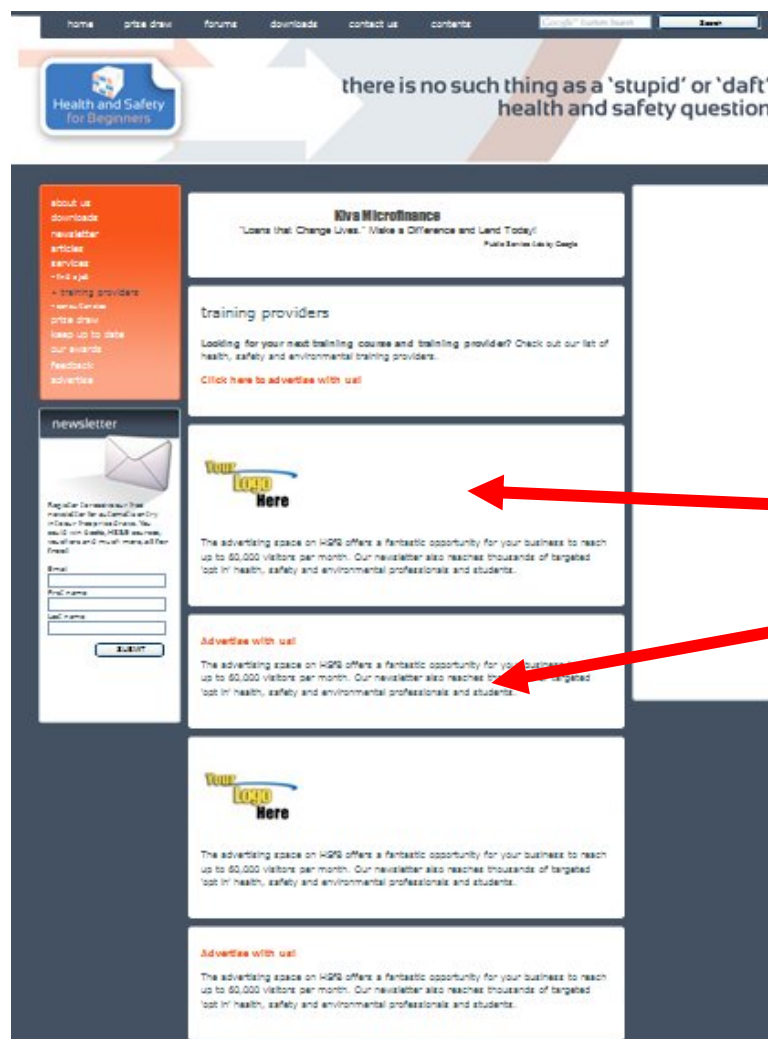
home prize draw forums downloads contact us contents

Google™ Custom Search

Search

Health and Safety for Beginners

there is no such thing as a 'stupid' or 'daft' health and safety question

about us
downloads
newsletter
articles
services
- find a job
+ training providers
- consultancies
prize draw
keep up to date
our awards
feedback
advertise

newsletter

Register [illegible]

Email

First name

Last name

SUBMIT

Kiva Microfinance
"Loans that Change Lives." Make a Difference and Lend Today!
Public Service Ads by Google

training providers

Looking for your next training course and training provider? Check out our list of health, safety and environmental training providers.

Click here to advertise with us!

Your Logo Here

The advertising space on HSFB offers a fantastic opportunity for your business to reach up to 60,000 visitors per month. Our newsletter also reaches thousands of targeted 'opt in' health, safety and environmental professionals and students.

Advertise with us!

The advertising space on HSFB offers a fantastic opportunity for your business to reach up to 60,000 visitors per month. Our newsletter also reaches thousands of targeted 'opt in' health, safety and environmental professionals and students.

Your Logo Here

The advertising space on HSFB offers a fantastic opportunity for your business to reach up to 60,000 visitors per month. Our newsletter also reaches thousands of targeted 'opt in' health, safety and environmental professionals and students.

Advertise with us!

The advertising space on HSFB offers a fantastic opportunity for your business to reach up to 60,000 visitors per month. Our newsletter also reaches thousands of targeted 'opt in' health, safety and environmental professionals and students.